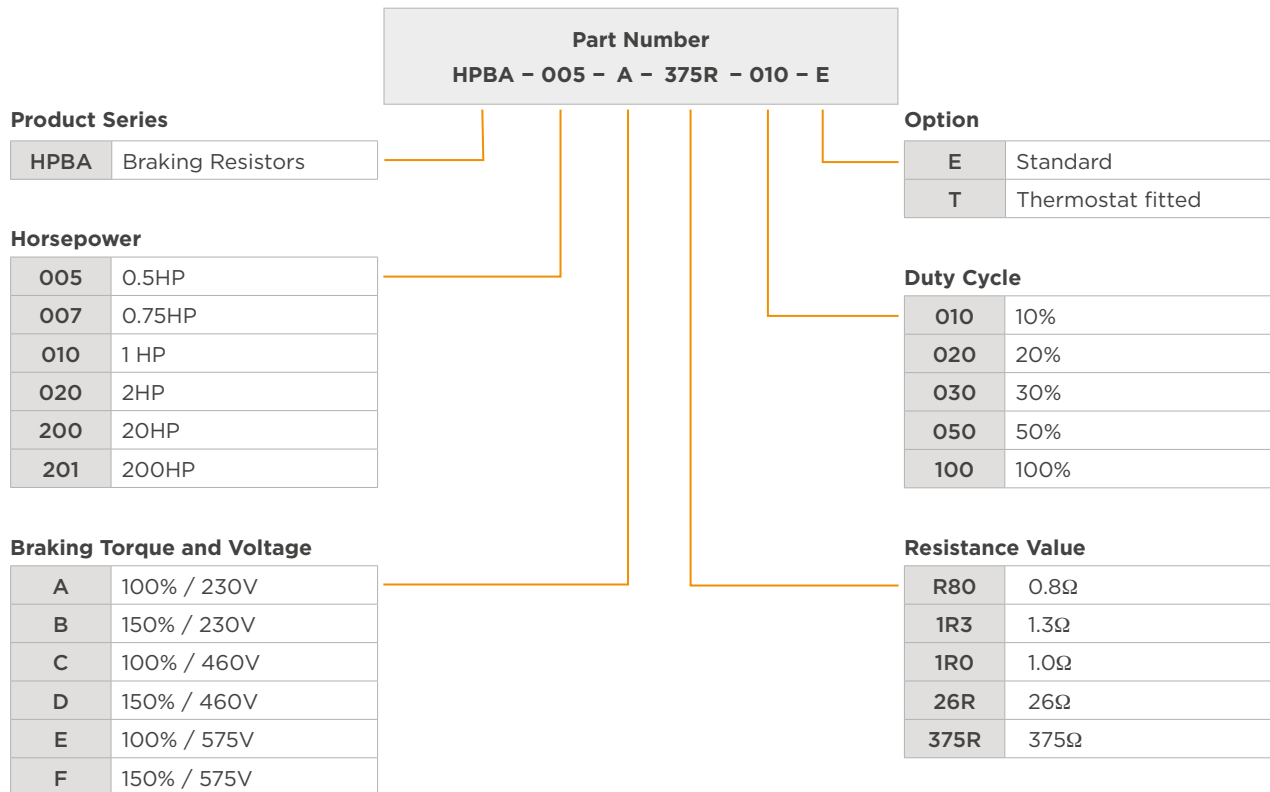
Part Number
HPBA – 005 – A – 375R – 010 – E

Product Series

| HPBA | Braking Resistors |
|---|---|

Horsepower

| 005 | 0.5HP |
|---|---|
| 007 | 0.75HP |
| 010 | 1 HP |
| 020 | 2HP |
| 200 | 20HP |
| 201 | 200HP |

Braking Torque and Voltage

| A | 100% / 230V |
|---|---|
| B | 150% / 230V |
| C | 100% / 460V |
| D | 150% / 460V |
| E | 100% / 575V |
| F | 150% / 575V |

Option

| E | Standard |
|---|---|
| T | Thermostat fitted |

Duty Cycle

| 010 | 10% |
|---|---|
| 020 | 20% |
| 030 | 30% |
| 050 | 50% |
| 100 | 100% |

Resistance Value

| R80 | 0.8Ω |
|---|---|
| 1R3 | 1.3Ω |
| 1R0 | 1.0Ω |
| 26R | 26Ω |
| 375R | 375Ω |